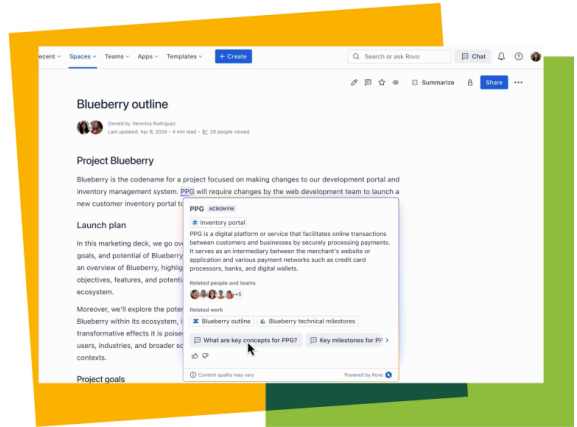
ecent Spaces Teams Apps Templates + Create

Search or ask Rovo Chat

Summarize Share

Blueberry outline

Owned by Veronica Rodriguez
Last updated: Apr 6, 2024 • 4 min read • 29 people viewed

Project Blueberry

Blueberry is the codename for a project focused on making changes to our development portal and inventory management system. PPG will require changes by the web development team to launch a new customer inventory portal to

Launch plan

In this marketing deck, we go ov goals, and potential of Blueberry an overview of Blueberry, highlig objectives, features, and potenti ecosystem.

Moreover, we'll explore the poter Blueberry within its ecosystem, transformative effects it is poise users, industries, and broader sc contexts.

Project goals

PPG ACRONYM

Inventory portal

PPG is a digital platform or service that facilitates online transactions between customers and businesses by securely processing payments. It serves as an intermediary between the merchant's website or application and various payment networks such as credit card processors, banks, and digital wallets.

Related people and teams

+5

Related work

Blueberry outline Blueberry technical milestones

What are key concepts for PPG? Key milestones for PP

Content quality may vary Powered by Rovo